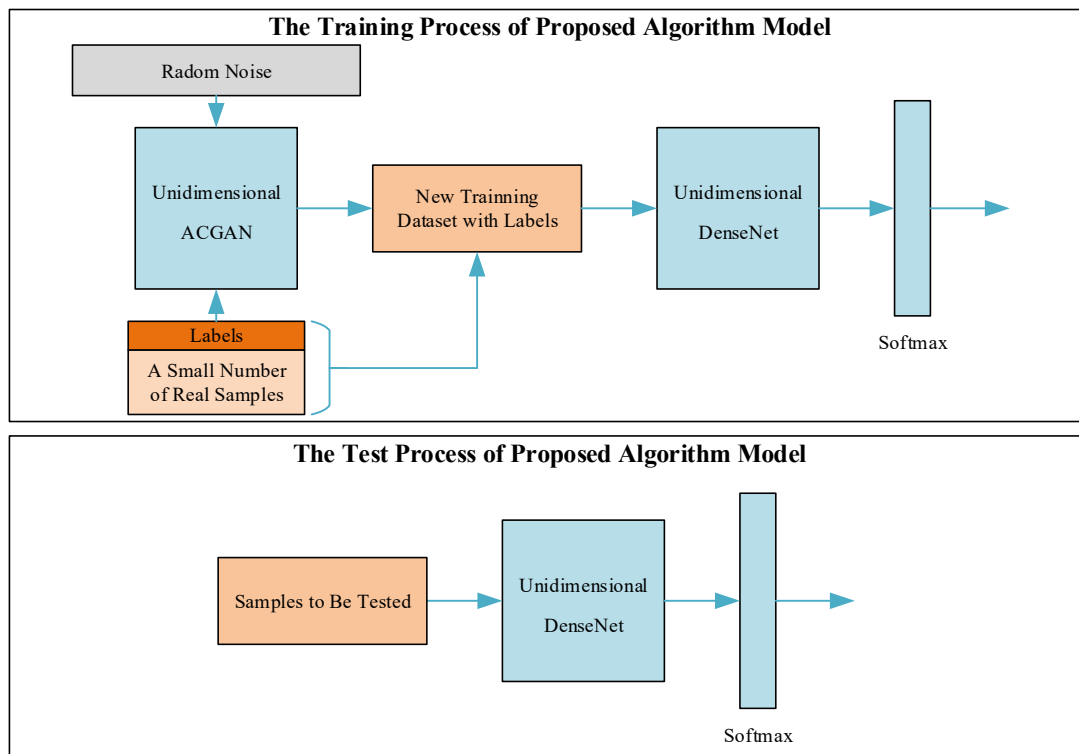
The Training Process of Proposed Algorithm Model

Radom Noise

Unidimensional ACGAN

New Trainning Dataset with Labels

Unidimensional DenseNet

Softmax

Labels

A Small Number of Real Samples

The Test Process of Proposed Algorithm Model

Samples to Be Tested

Unidimensional DenseNet

Softmax